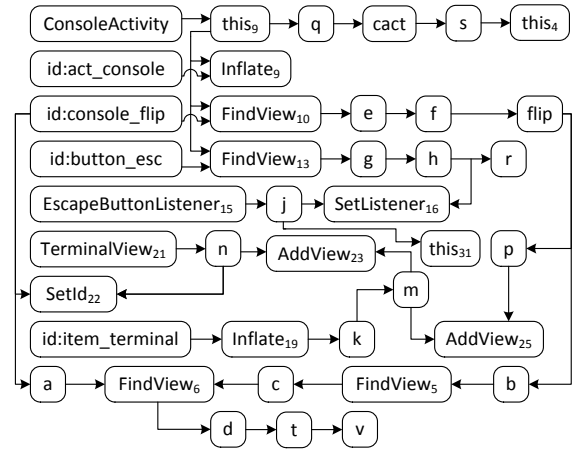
ConsoleActivity
this$_9$
q
cact
s
this$_4$
id:act_console
Inflate$_9$
id:console_flip
FindView$_{10}$
e
f
flip
id:button_esc
FindView$_{13}$
g
h
r
EscapeButtonListener$_{15}$
j
SetListener$_{16}$
this$_{31}$
TerminalView$_{21}$
n
AddView$_{23}$
p
SetId$_{22}$
m
id:item_terminal
Inflate$_{19}$
k
AddView$_{25}$
a
FindView$_6$
c
FindView$_5$
b
d
t
v